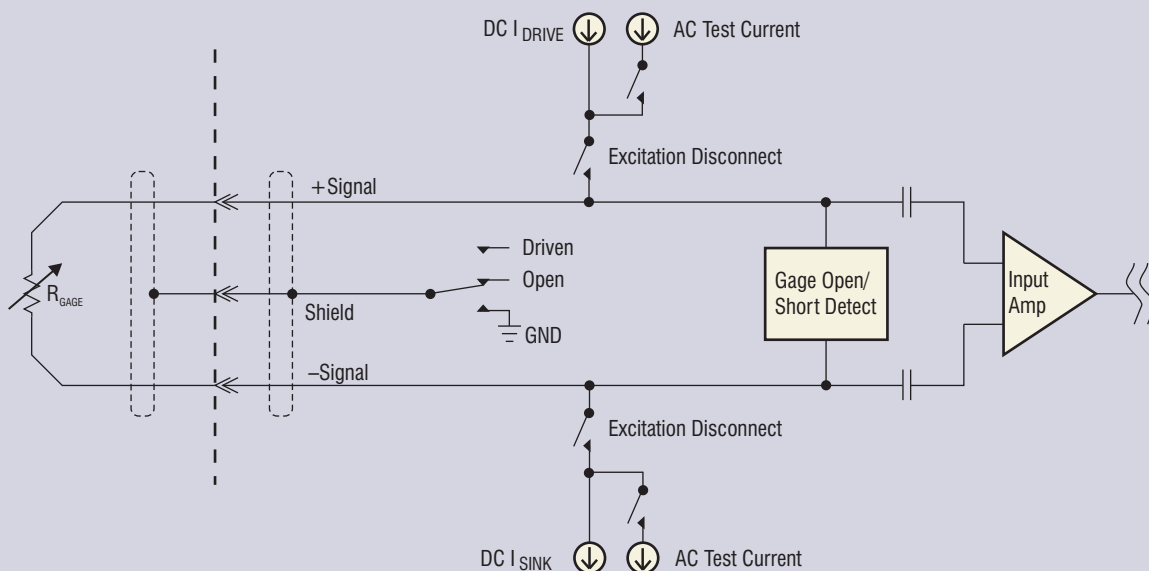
DC I$_{DRIVE}$

AC Test Current

Excitation Disconnect

+Signal

Driven

Open

$R_{GAGE}$

Shield

GND

Gage Open/ Short Detect

Input Amp

–Signal

Excitation Disconnect

DC I$_{SINK}$

AC Test Current